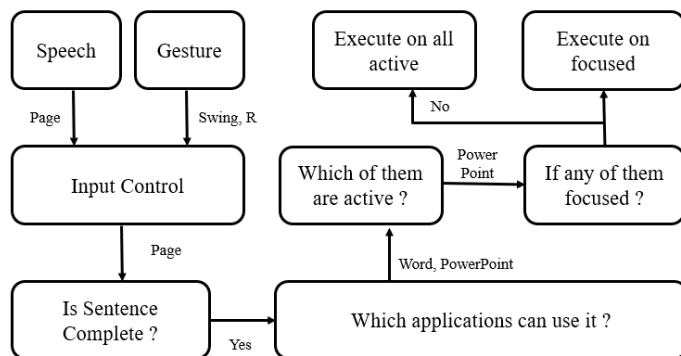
Speech

Gesture

Page

Swing, R

Input Control

Page

Is Sentence Complete ?

Yes

Which applications can use it ?

Word, PowerPoint

Which of them are active ?

Power Point

If any of them focused ?

No

Execute on all active

Execute on focused